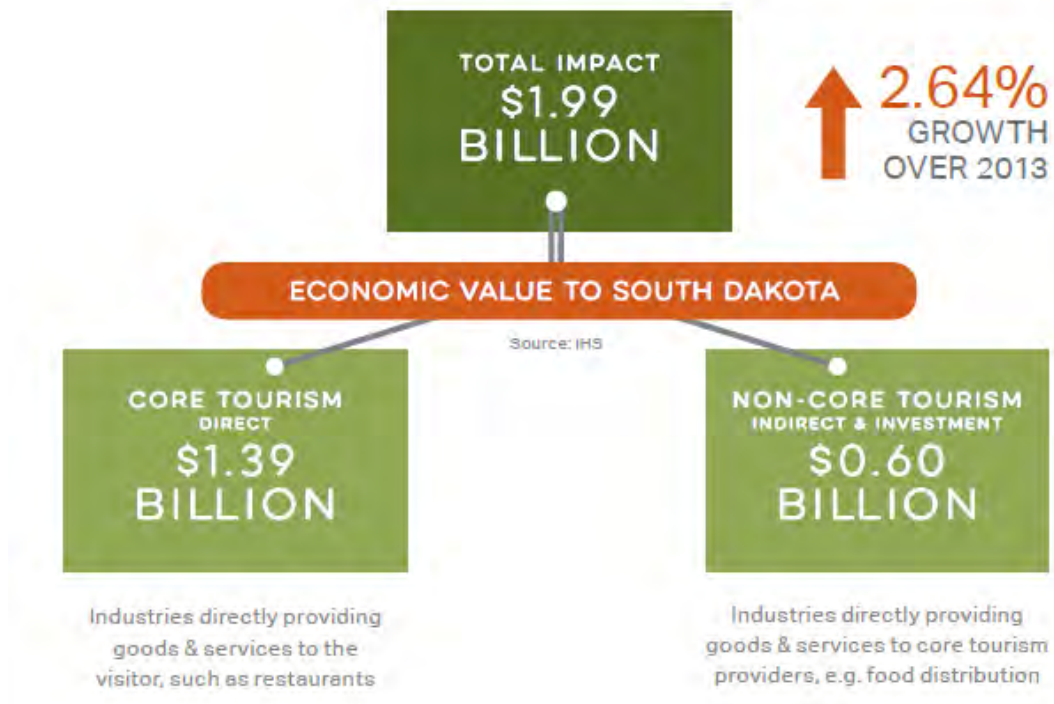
TOTAL IMPACT
\$1.99
BILLION

2.64%
GROWTH
OVER 2013

ECONOMIC VALUE TO SOUTH DAKOTA

Source: IHS

CORE TOURISM
DIRECT
\$1.39
BILLION

Industries directly providing goods & services to the visitor, such as restaurants

NON-CORE TOURISM
INDIRECT & INVESTMENT
\$0.60
BILLION

Industries directly providing goods & services to core tourism providers, e.g. food distribution